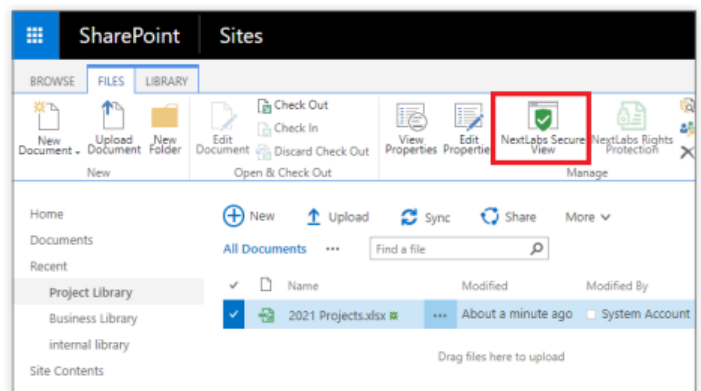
SharePoint Sites

BROWSE FILES LIBRARY

New Document Upload Document New Folder
New

Edit Document Check Out Check In Discard Check Out
Open & Check Out

View Properties Edit Properties NextLabs Secure View NextLabs Rights Protection
Manage

Home
Documents
Recent
Project Library
Business Library
internal library
Site Contents

New Upload Sync Share More

All Documents ··· Find a file

| ✓ | | Name | | Modified | Modified By |
|---|---|---|---|---|---|
| ✓ | | 2021 Projects.xlsx | ··· | About a minute ago | System Account |

Drag files here to upload